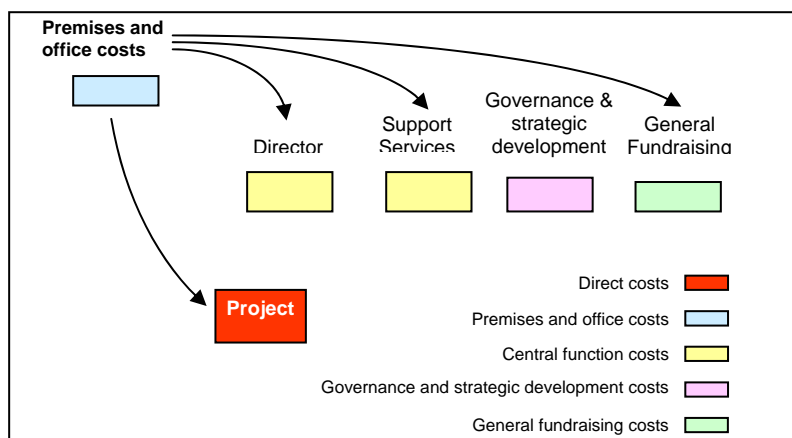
Premises and office costs

Director

Support Services

Governance & strategic development

General Fundraising

Project

Direct costs

Premises and office costs

Central function costs

Governance and strategic development costs

General fundraising costs